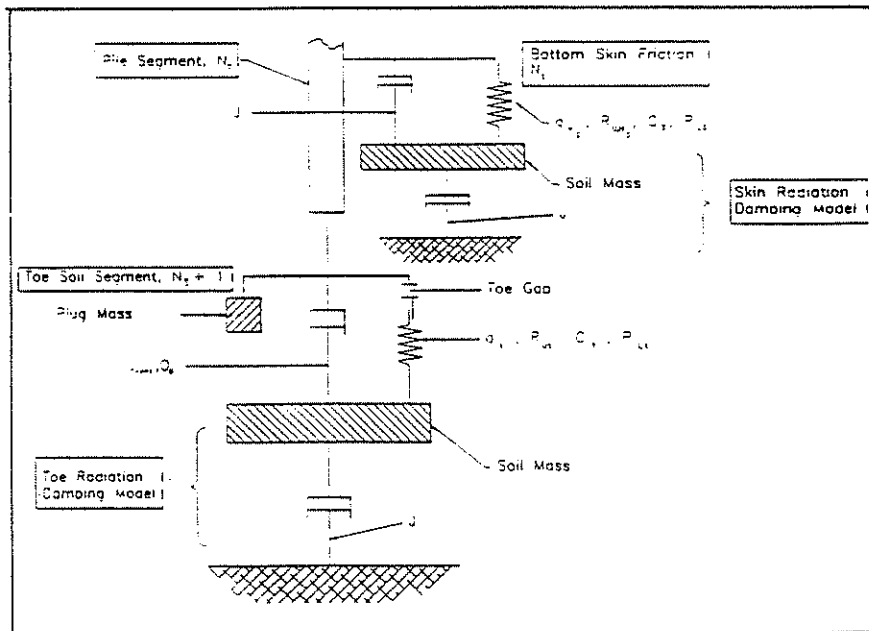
Pile Segment, $N_s$

Bottom Skin Friction ($N_t$

J

$q_{s}$, $R_{ut}$, $C_s$, $P_{s}$

Soil Mass

Skin Radiation (Damping Model)

Toe Soil Segment, $N_s + 1$)

Toe Gap

Plug Mass

$q_t$, $R_{ut}$, $C_t$, $P_{t}$

$J_{toe}$, $Q_t$

Soil Mass

Toe Radiation (Damping Model)

J